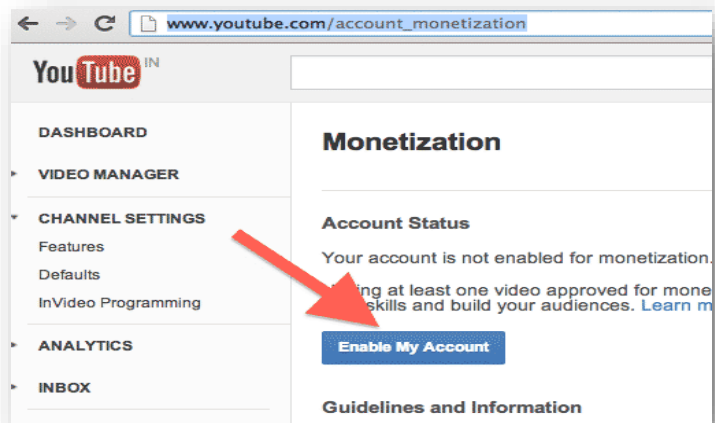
www.youtube.com/account_monetization

YouTube IN

DASHBOARD

VIDEO MANAGER

CHANNEL SETTINGS

Features

Defaults

InVideo Programming

ANALYTICS

INBOX

Monetization

Account Status

Your account is not enabled for monetization.

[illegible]ing at least one video approved for mone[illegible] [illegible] skills and build your audiences. Learn m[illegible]

Enable My Account

Guidelines and Information